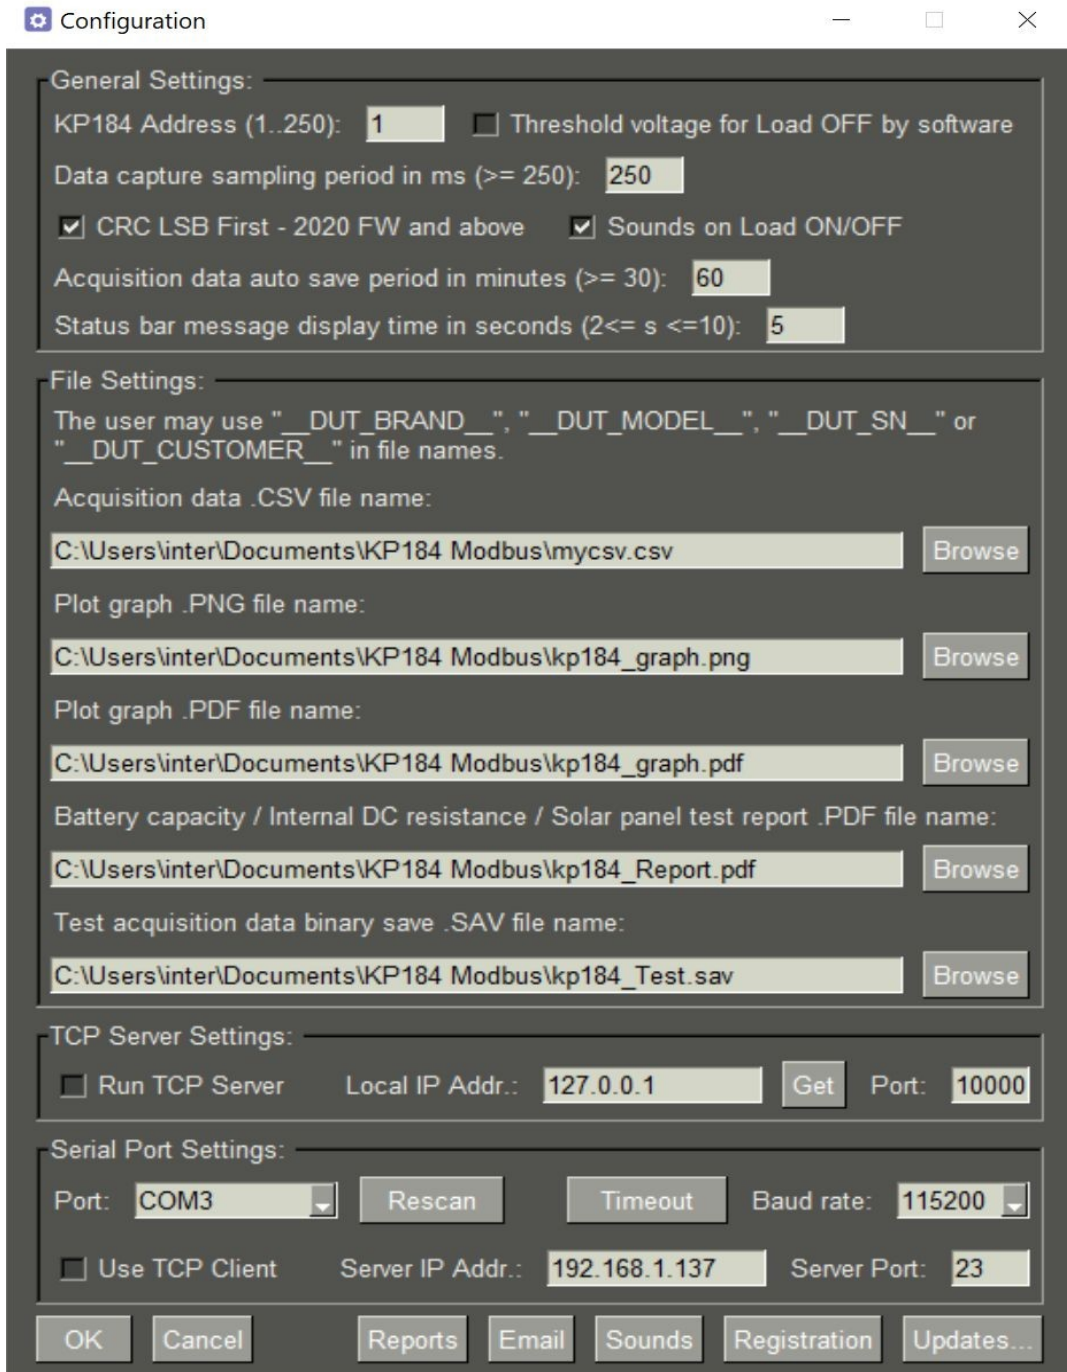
Configuration

General Settings:

KP184 Address (1..250): 1

Threshold voltage for Load OFF by software

Data capture sampling period in ms (>= 250): 250

CRC LSB First - 2020 FW and above

Sounds on Load ON/OFF

Acquisition data auto save period in minutes (>= 30): 60

Status bar message display time in seconds (2<= s <=10): 5

File Settings:

The user may use "__DUT_BRAND__", "__DUT_MODEL__", "__DUT_SN__" or "__DUT_CUSTOMER__" in file names.

Acquisition data .CSV file name:

C:\Users\inter\Documents\KP184 Modbus\mycsv.csv

Browse

Plot graph .PNG file name:

C:\Users\inter\Documents\KP184 Modbus\kp184_graph.png

Browse

Plot graph .PDF file name:

C:\Users\inter\Documents\KP184 Modbus\kp184_graph.pdf

Browse

Battery capacity / Internal DC resistance / Solar panel test report .PDF file name:

C:\Users\inter\Documents\KP184 Modbus\kp184_Report.pdf

Browse

Test acquisition data binary save .SAV file name:

C:\Users\inter\Documents\KP184 Modbus\kp184_Test.sav

Browse

TCP Server Settings:

Run TCP Server Local IP Addr.: 127.0.0.1 Get Port: 10000

Serial Port Settings:

Port: COM3 Rescan Timeout Baud rate: 115200

Use TCP Client Server IP Addr.: 192.168.1.137 Server Port: 23

OK Cancel Reports Email Sounds Registration Updates...